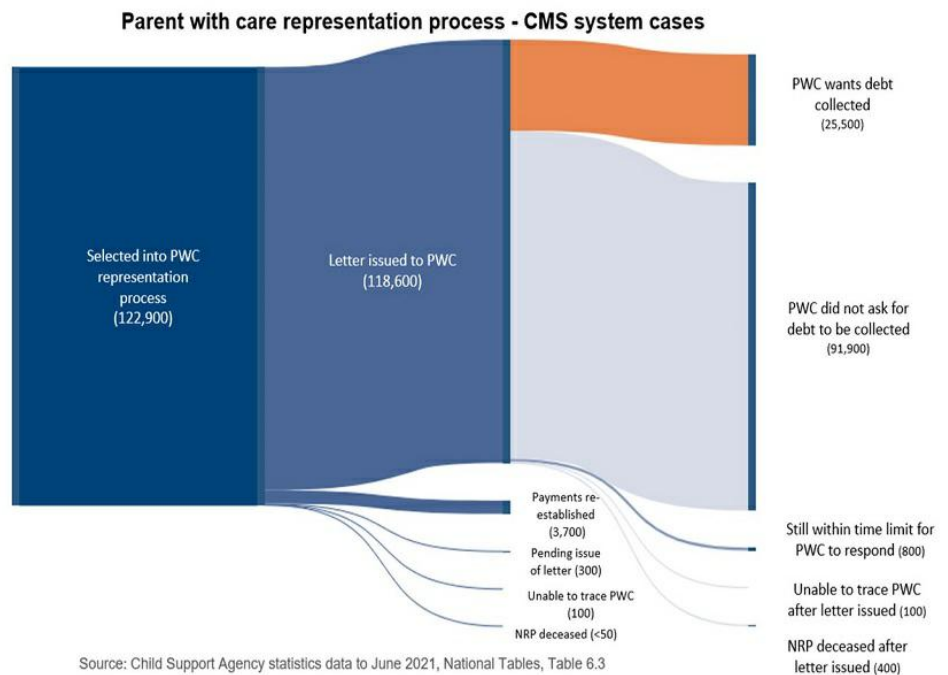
Parent with care representation process - CMS system cases

Selected into PWC representation process (122,900)

Letter issued to PWC (118,600)

PWC wants debt collected (25,500)

PWC did not ask for debt to be collected (91,900)

Payments re-established (3,700)

Pending issue of letter (300)

Unable to trace PWC (100)

NRP deceased (<50)

Still within time limit for PWC to respond (800)

Unable to trace PWC after letter issued (100)

NRP deceased after letter issued (400)

Source: Child Support Agency statistics data to June 2021, National Tables, Table 6.3